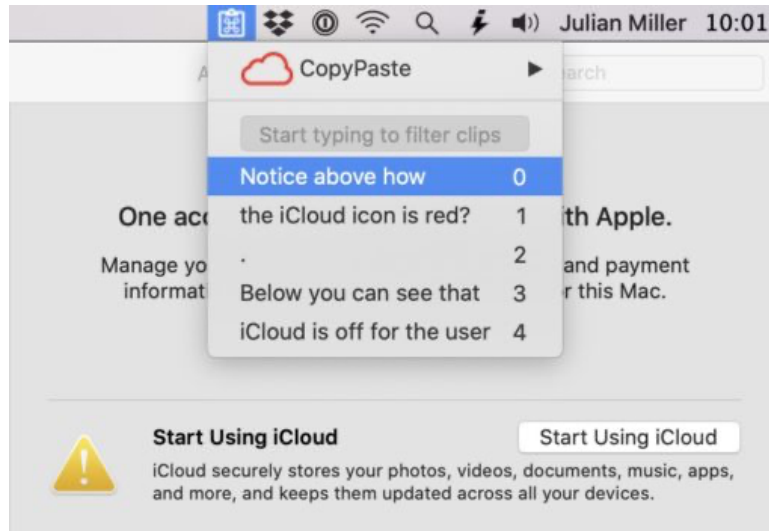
Julian Miller 10:01

CopyPaste

Start typing to filter clips

Notice above how 0
the iCloud icon is red? 1
. 2
Below you can see that 3
iCloud is off for the user 4

A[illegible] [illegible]arch

One acc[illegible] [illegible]ith Apple.

Manage yo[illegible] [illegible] and payment informat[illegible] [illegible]r this Mac.

Start Using iCloud

Start Using iCloud

iCloud securely stores your photos, videos, documents, music, apps, and more, and keeps them updated across all your devices.